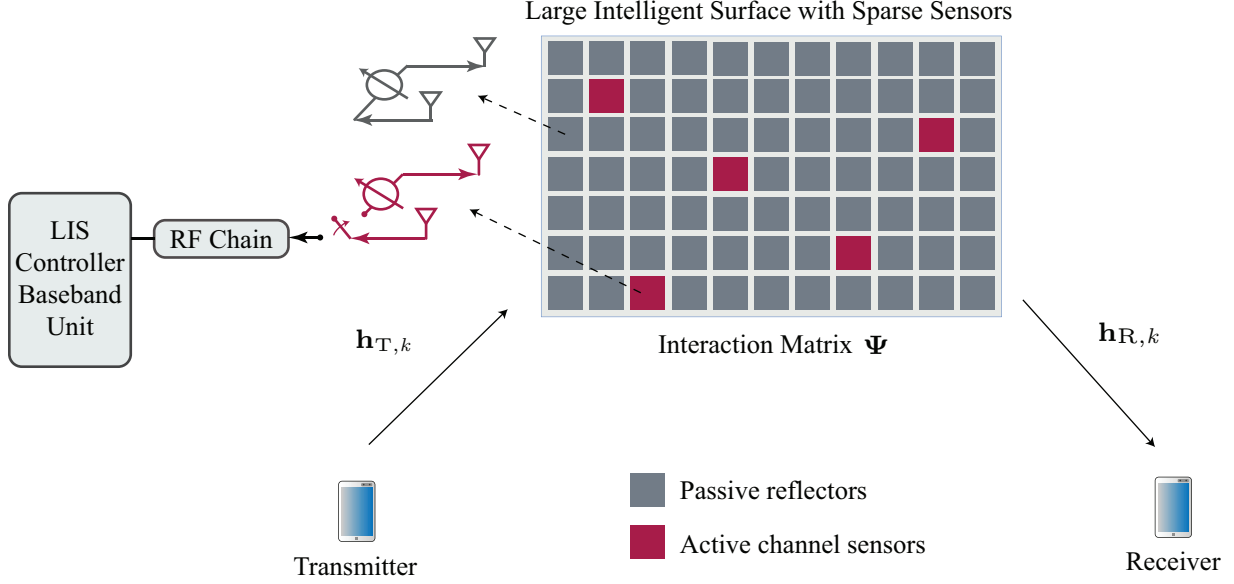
Large Intelligent Surface with Sparse Sensors

LIS Controller Baseband Unit

RF Chain

$\mathbf{h}_{\mathrm{T},k}$

Interaction Matrix $\boldsymbol{\Psi}$

$\mathbf{h}_{\mathrm{R},k}$

Passive reflectors

Active channel sensors

Transmitter

Receiver